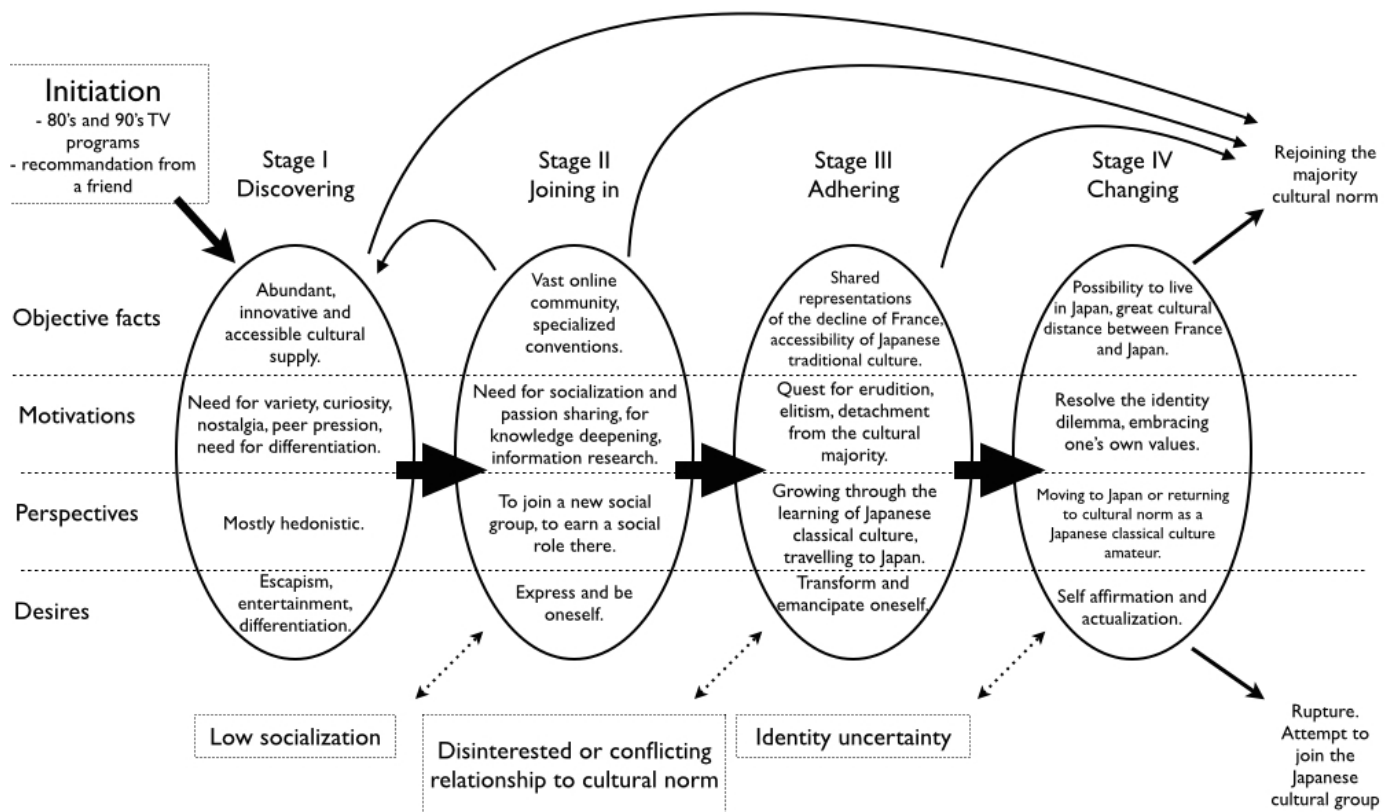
Initiation
- 80's and 90's TV programs
- recommandation from a friend

Stage I
Discovering

Stage II
Joining in

Stage III
Adhering

Stage IV
Changing

Rejoining the majority cultural norm

Objective facts

Motivations

Perspectives

Desires

Abundant, innovative and accessible cultural supply.

Need for variety, curiosity, nostalgia, peer pression, need for differentiation.

Mostly hedonistic.

Escapism, entertainment, differentiation.

Vast online community, specialized conventions.

Need for socialization and passion sharing, for knowledge deepening, information research.

To join a new social group, to earn a social role there.

Express and be oneself.

Shared representations of the decline of France, accessibility of Japanese traditional culture.

Quest for erudition, elitism, detachment from the cultural majority.

Growing through the learning of Japanese classical culture, travelling to Japan.

Transform and emancipate oneself.

Possibility to live in Japan, great cultural distance between France and Japan.

Resolve the identity dilemma, embracing one's own values.

Moving to Japan or returning to cultural norm as a Japanese classical culture amateur.

Self affirmation and actualization.

Low socialization

Disinterested or conflicting relationship to cultural norm

Identity uncertainty

Rupture. Attempt to join the Japanese cultural group